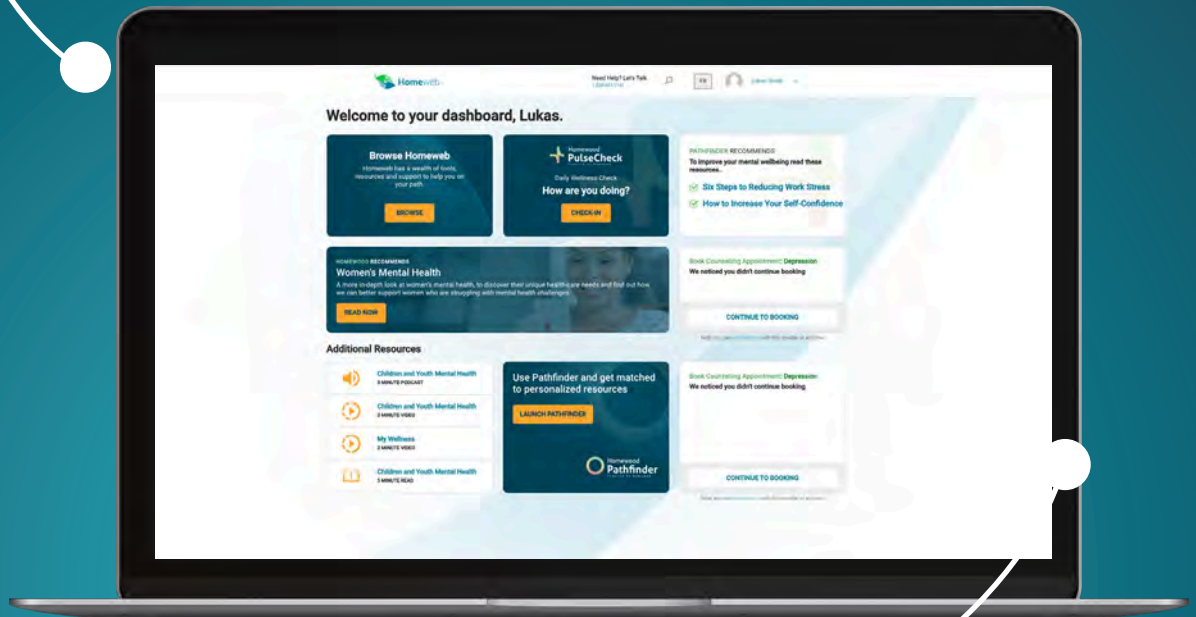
Homeweb

Need Help? Let's Talk
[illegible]

FR

Lukas Smith

Welcome to your dashboard, Lukas.

Browse Homeweb

Homeweb has a wealth of tools, resources and support to help you on your path

BROWSE

Homewood PulseCheck

Daily Wellness Check

How are you doing?

CHECK-IN

PATHFINDER RECOMMENDS

To improve your mental wellbeing read these resources...

Six Steps to Reducing Work Stress

How to Increase Your Self-Confidence

HOMEWOOD RECOMMENDS

Women's Mental Health

A more in-depth look at women's mental health, to discover their unique health care needs and find out how we can better support women who are struggling with mental health challenges.

READ NOW

Book Counselling Appointment: Depression

We noticed you didn't continue booking

CONTINUE TO BOOKING

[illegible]

Additional Resources

Children and Youth Mental Health
3 MINUTE PODCAST

Children and Youth Mental Health
3 MINUTE VIDEO

My Wellness
2 MINUTE VIDEO

Children and Youth Mental Health
3 MINUTE READ

Use Pathfinder and get matched to personalized resources

LAUNCH PATHFINDER

Homewood Pathfinder

Book Counselling Appointment: Depression

We noticed you didn't continue booking

CONTINUE TO BOOKING

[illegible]